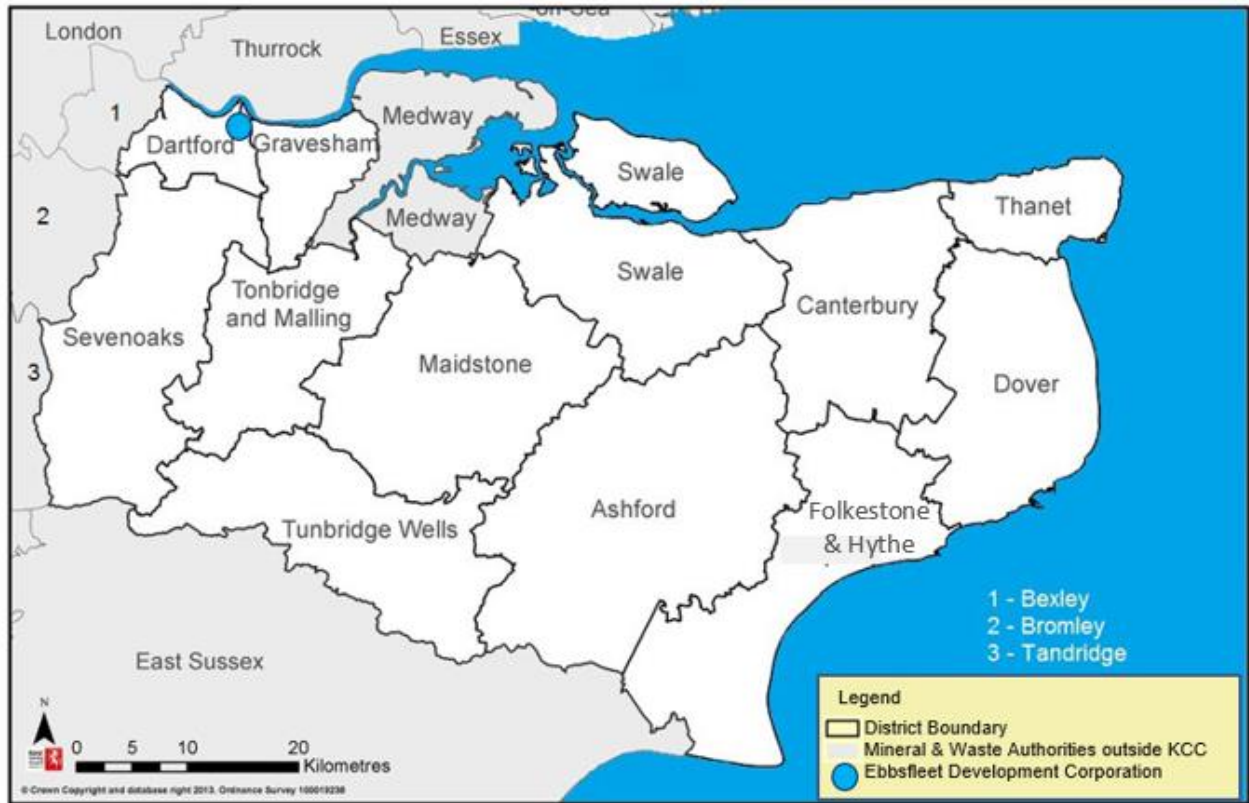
London
Thurrock
Essex
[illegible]-on-Sea
1
Dartford
Gravesham
Medway
Swale
2
Medway
Thanet
Swale
Tonbridge and Malling
Canterbury
Sevenoaks
3
Maidstone
Dover
Ashford
Folkestone & Hythe
Tunbridge Wells
1 - Bexley
2 - Bromley
3 - Tandridge
East Sussex
N
0 5 10 20
Kilometres
© Crown Copyright and database right 2013. Ordnance Survey 100019238
Legend
District Boundary
Mineral & Waste Authorities outside KCC
Ebbsfleet Development Corporation